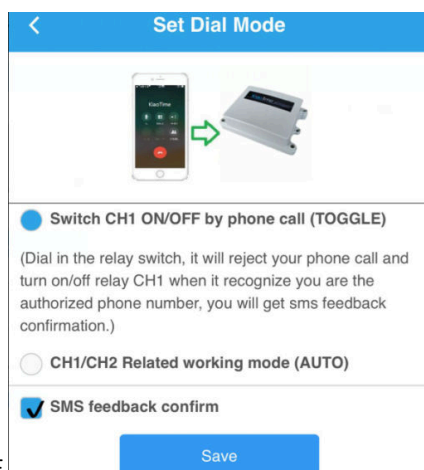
Set Dial Mode

Switch CH1 ON/OFF by phone call (TOGGLE)

(Dial in the relay switch, it will reject your phone call and turn on/off relay CH1 when it recognize you are the authorized phone number, you will get sms feedback confirmation.)

CH1/CH2 Related working mode (AUTO)

SMS feedback confirm

Save